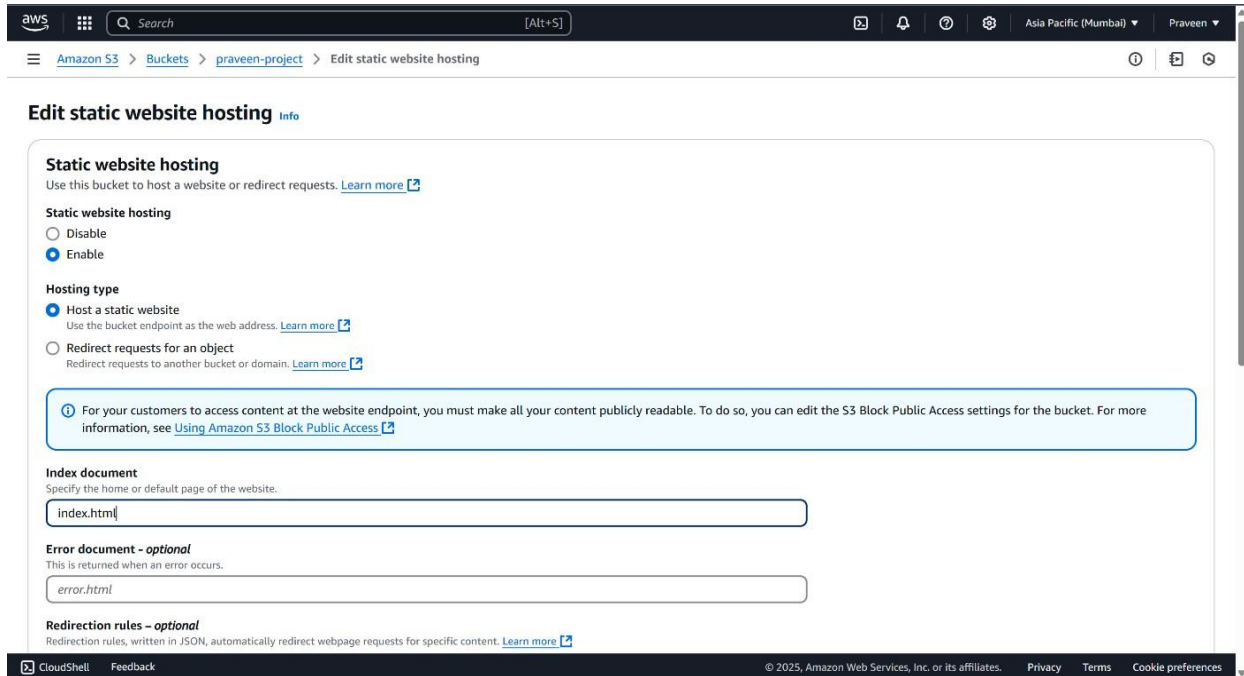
aws Search [Alt+S] Asia Pacific (Mumbai) ▾ Praveen ▾

Amazon S3 > Buckets > praveen-project > Edit static website hosting

Edit static website hosting Info

Static website hosting
Use this bucket to host a website or redirect requests. Learn more

Static website hosting
Disable
Enable

Hosting type
Host a static website
Use the bucket endpoint as the web address. Learn more
Redirect requests for an object
Redirect requests to another bucket or domain. Learn more

For your customers to access content at the website endpoint, you must make all your content publicly readable. To do so, you can edit the S3 Block Public Access settings for the bucket. For more information, see Using Amazon S3 Block Public Access

Index document
Specify the home or default page of the website.
index.html

Error document - optional
This is returned when an error occurs.
error.html

Redirection rules – optional
Redirection rules, written in JSON, automatically redirect webpage requests for specific content. Learn more

CloudShell Feedback © 2025, Amazon Web Services, Inc. or its affiliates. Privacy Terms Cookie preferences